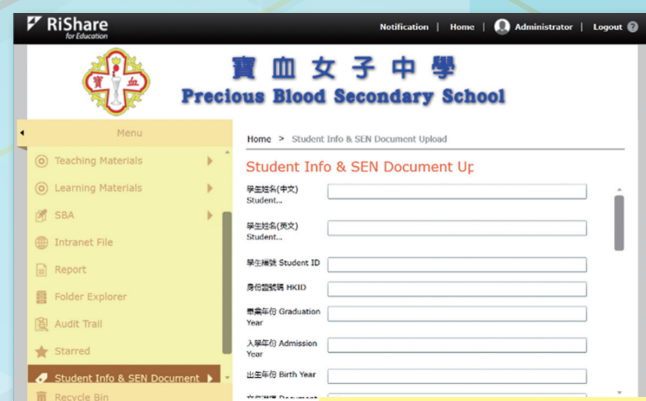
RiShare for Education

Notification | Home | Administrator | Logout

寶 血

寶 血 女 子 中 學
Precious Blood Secondary School

Menu

Teaching Materials
Learning Materials
SBA
Intranet File
Report
Folder Explorer
Audit Trail
Starred
Student Info & SEN Document
Recycle Bin

Home > Student Info & SEN Document Upload

Student Info & SEN Document Up

學生姓名(中文) Student...
學生姓名(英文) Student...
學生編號 Student ID
身份證號碼 HKID
畢業年份 Graduation Year
入學年份 Admission Year
出生年份 Birth Year
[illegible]